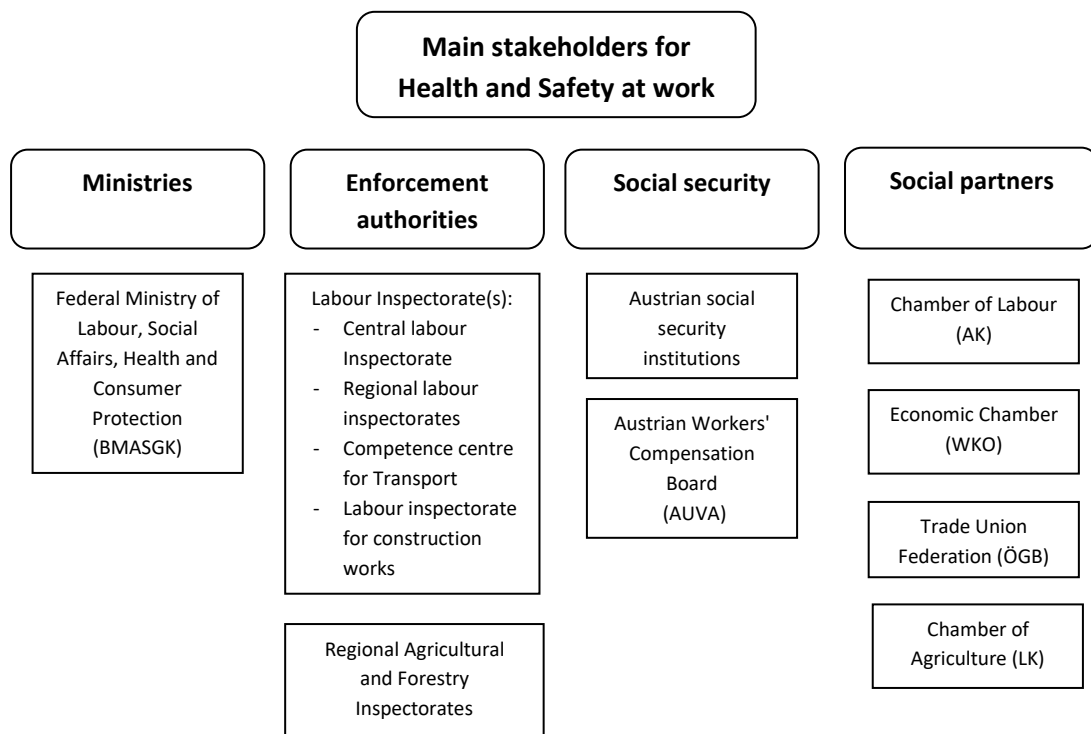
Main stakeholders for Health and Safety at work

Ministries

Enforcement authorities

Social security

Social partners

Federal Ministry of Labour, Social Affairs, Health and Consumer Protection (BMASGK)

Labour Inspectorate(s):
- Central labour Inspectorate
- Regional labour inspectorates
- Competence centre for Transport
- Labour inspectorate for construction works

Regional Agricultural and Forestry Inspectorates

Austrian social security institutions

Austrian Workers' Compensation Board (AUVA)

Chamber of Labour (AK)

Economic Chamber (WKO)

Trade Union Federation (ÖGB)

Chamber of Agriculture (LK)